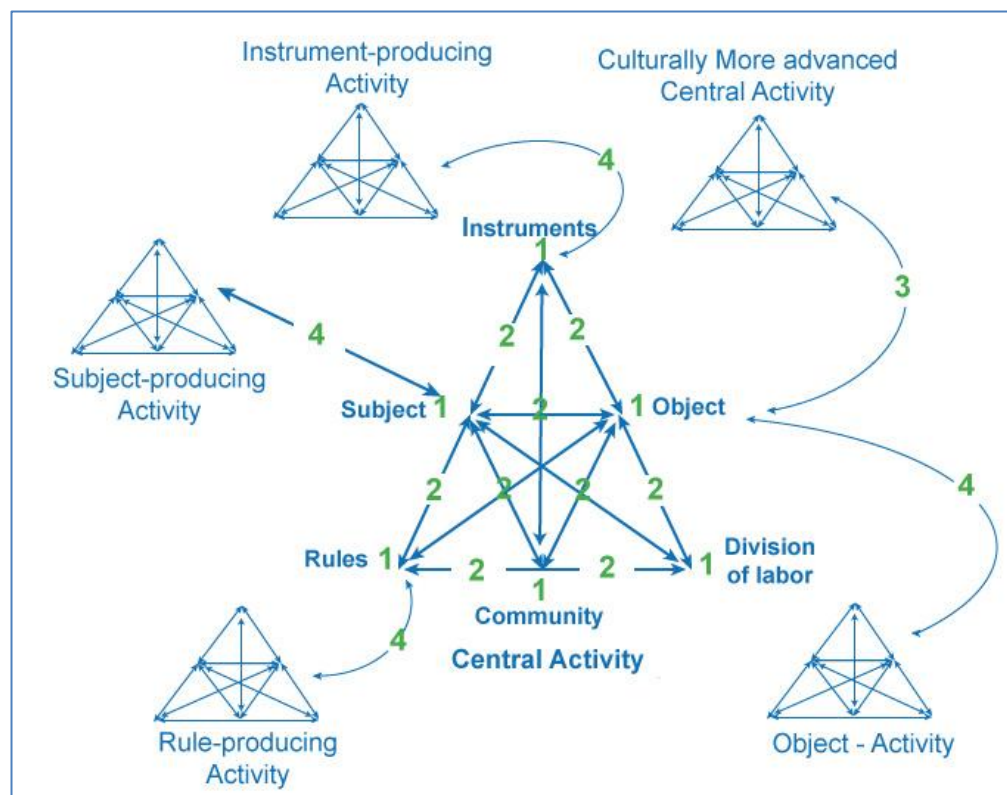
Instrument-producing Activity

Culturally More advanced Central Activity

4

Instruments

1

2

2

3

4

Subject-producing Activity

Subject 1

2

1 Object

4

2

2

2

2

Rules 1

2

2

1

Division of labor

1

Community

4

Central Activity

Rule-producing Activity

Object - Activity